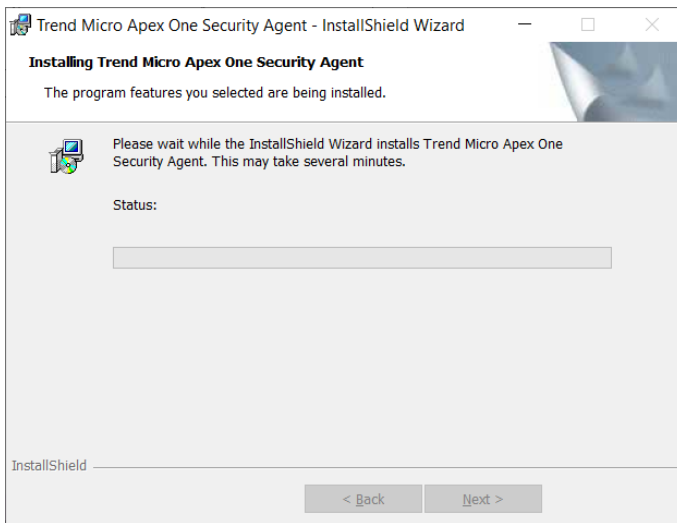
Trend Micro Apex One Security Agent - InstallShield Wizard

Installing Trend Micro Apex One Security Agent

The program features you selected are being installed.

Please wait while the InstallShield Wizard installs Trend Micro Apex One Security Agent. This may take several minutes.

Status:

InstallShield

< Back

Next >